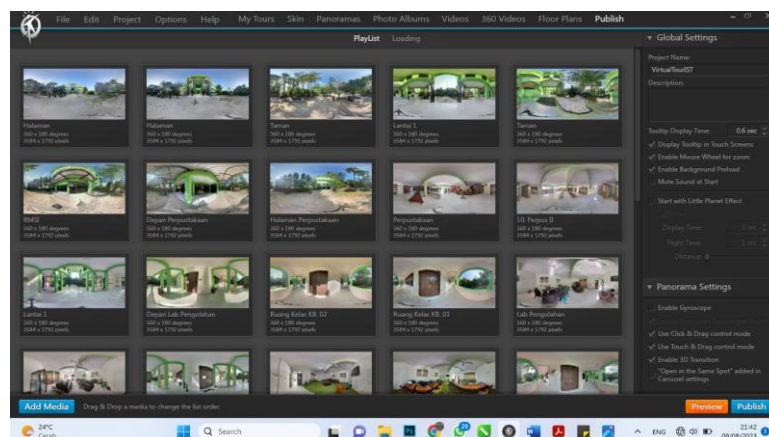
File Edit Project Options Help My Tours Skin Panoramas Photo Albums Videos 360 Videos Floor Plans Publish

PlayList Loading

Halaman
360 x 180 degrees
3584 x 1792 pixels

Halaman
360 x 180 degrees
3584 x 1792 pixels

Taman
360 x 180 degrees
3584 x 1792 pixels

Lantai 1
360 x 180 degrees
3584 x 1792 pixels

Taman
360 x 180 degrees
3584 x 1792 pixels

RMSI
360 x 180 degrees
3584 x 1792 pixels

Depan Perpustakaan
360 x 180 degrees
3584 x 1792 pixels

Halaman Perpustakaan
360 x 180 degrees
3584 x 1792 pixels

Perpustakaan
360 x 180 degrees
3584 x 1792 pixels

10. Perpus II
360 x 180 degrees
3584 x 1792 pixels

Lantai 1
360 x 180 degrees
3584 x 1792 pixels

Depan Lab Pengolahan
360 x 180 degrees
3584 x 1792 pixels

Ruang Kelas KB. 02
360 x 180 degrees
3584 x 1792 pixels

Ruang Kelas KB. 01
360 x 180 degrees
3584 x 1792 pixels

Lab Pengolahan
360 x 180 degrees
3584 x 1792 pixels

Global Settings
Project Name:
VirtualTourIST
Description:
Tooltip Display Time: 0.6 sec
Display Tooltip in Touch Screens
Enable Mouse Wheel for zoom
Enable Background Preload
Mute Sound at Start
Start with Little Planet Effect
Display Time:
Flight Time:
Distance:

Panorama Settings
Enable Gyroscope
Use Click & Drag control mode
Use Touch & Drag control mode
Enable 3D Transition
"Open in the Same Spot" added in Carousel settings

Add Media Drag & Drop a media to change the list order.
Preview Publish

24°C Cerah
Search
ENG 21:42 09/08/2023